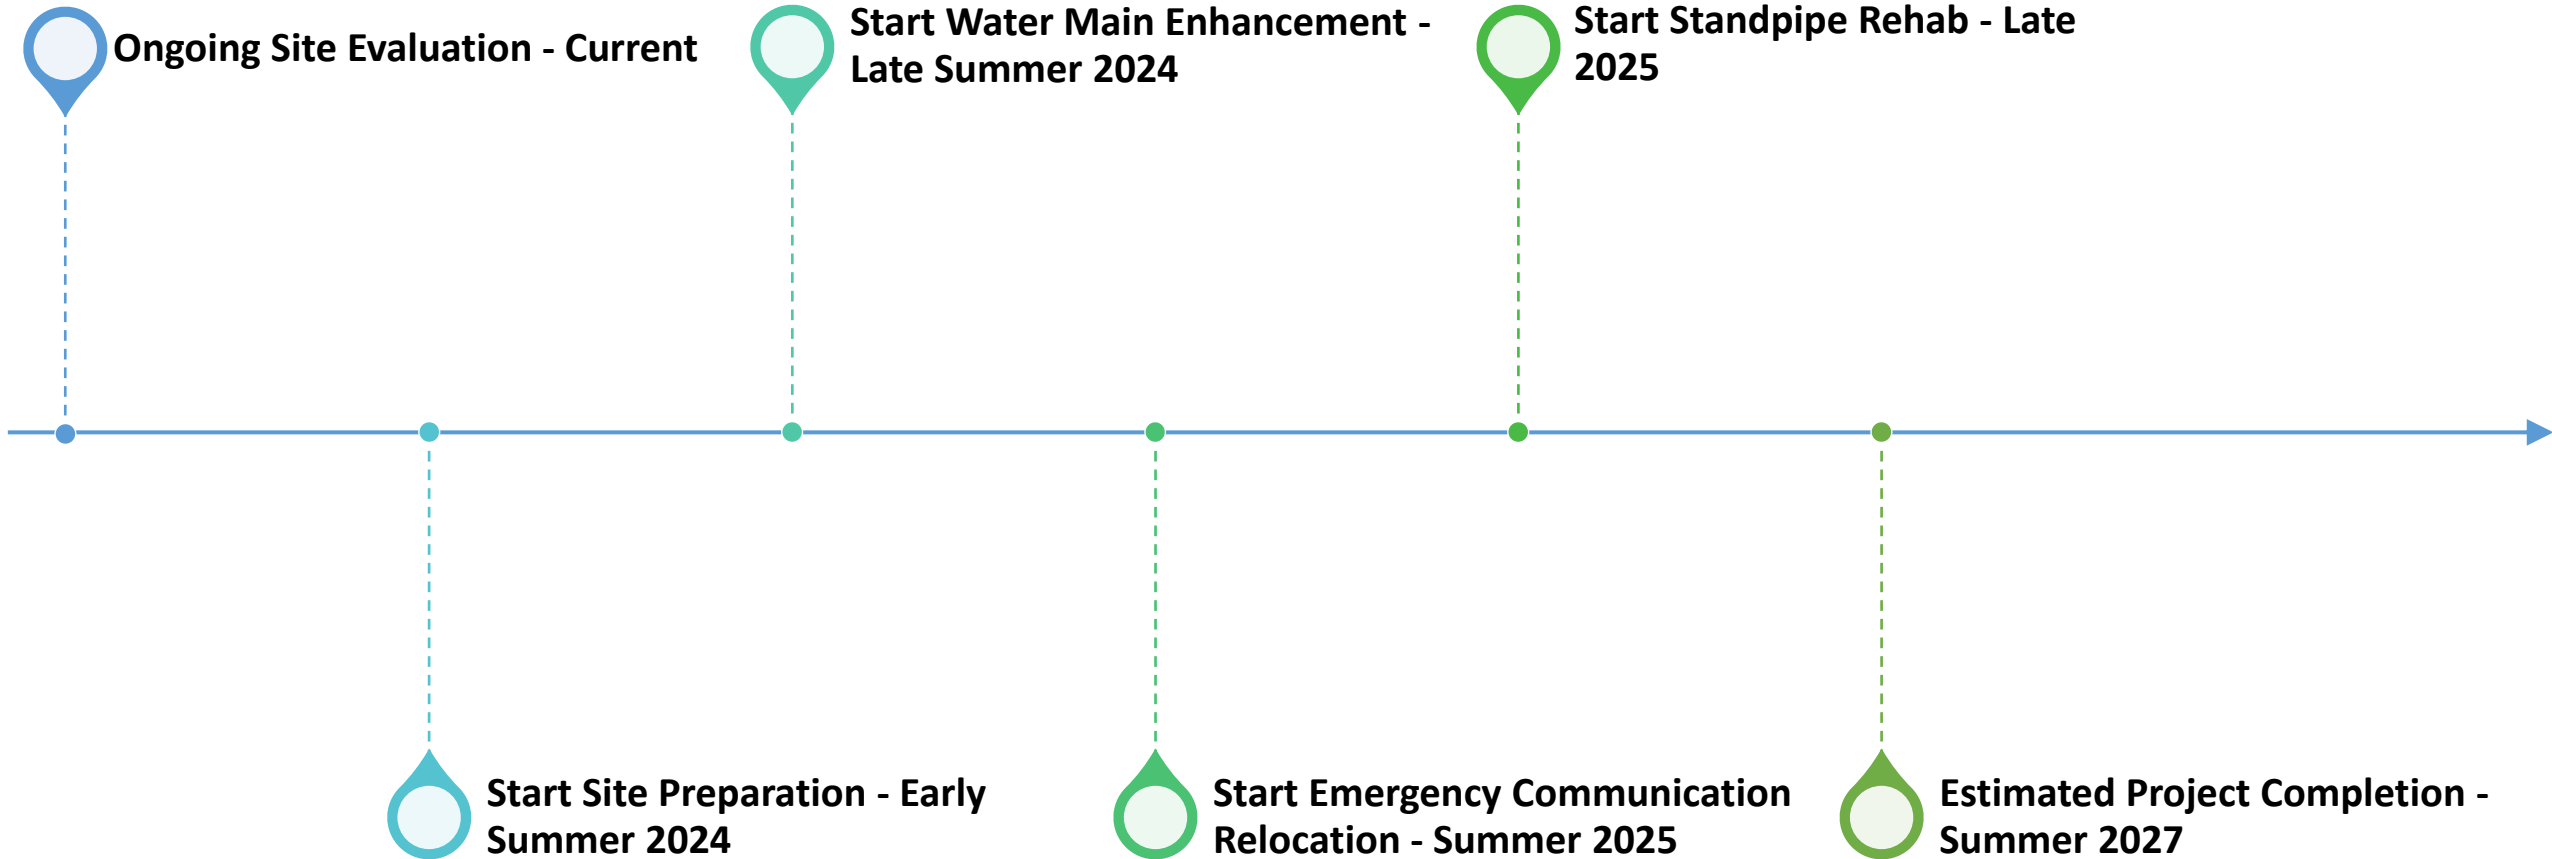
Ongoing Site Evaluation - Current

Start Site Preparation - Early Summer 2024

Start Water Main Enhancement - Late Summer 2024

Start Emergency Communication Relocation - Summer 2025

Start Standpipe Rehab - Late 2025

Estimated Project Completion - Summer 2027